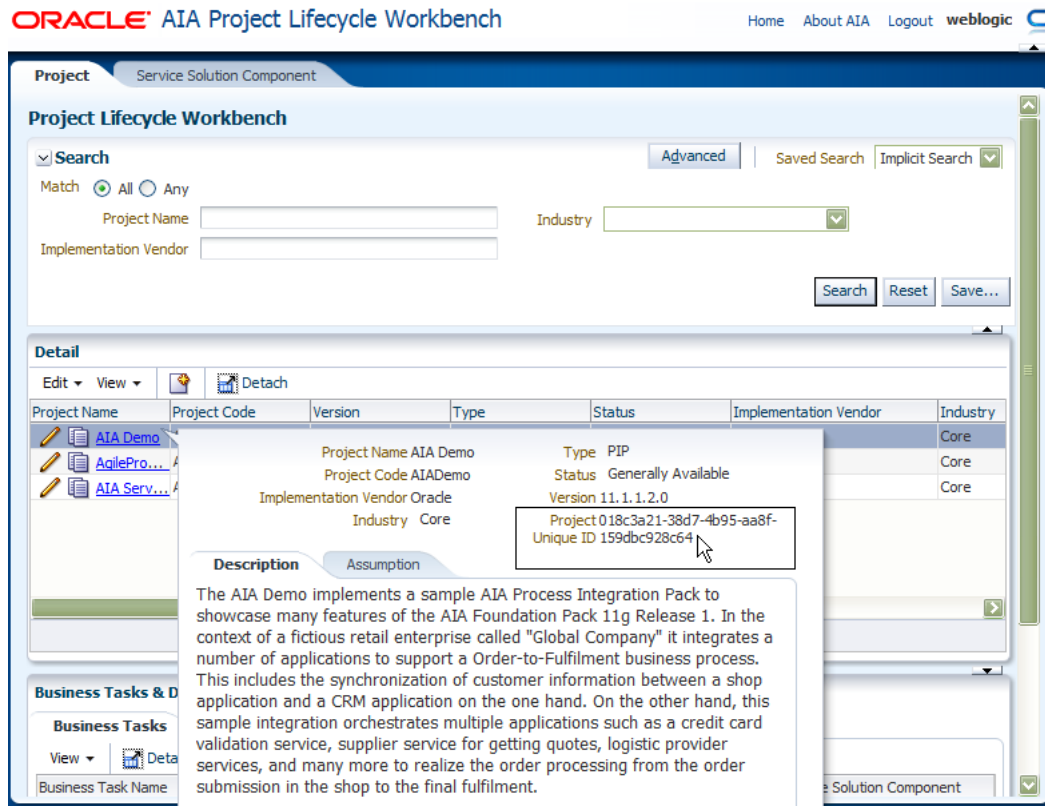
ORACLE AIA Project Lifecycle Workbench

Home About AIA Logout weblogic

Project Service Solution Component

Project Lifecycle Workbench

Search

Advanced Saved Search Implicit Search

Match All Any

Project Name

Industry

Implementation Vendor

Search Reset Save...

Detail

Edit View Detach

| Project Name | Project Code | Version | Type | Status | Implementation Vendor | Industry |
|---|---|---|---|---|---|---|
| AIA Demo | | | | | | Core |
| AgilePro... | A | | | | | Core |
| AIA Serv... | A | | | | | Core |

Project Name AIA Demo
Project Code AIADemo
Implementation Vendor Oracle
Industry Core
Type PIP
Status Generally Available
Version 11.1.1.2.0
Project Unique ID 018c3a21-38d7-4b95-aa8f-159dbc928c64

Description Assumption

The AIA Demo implements a sample AIA Process Integration Pack to showcase many features of the AIA Foundation Pack 11g Release 1. In the context of a fictious retail enterprise called "Global Company" it integrates a number of applications to support a Order-to-Fulfilment business process. This includes the synchronization of customer information between a shop application and a CRM application on the one hand. On the other hand, this sample integration orchestrates multiple applications such as a credit card validation service, supplier service for getting quotes, logistic provider services, and many more to realize the order processing from the order submission in the shop to the final fulfilment.

Business Tasks & D

Business Tasks

View Deta

Business Task Name

e Solution Component